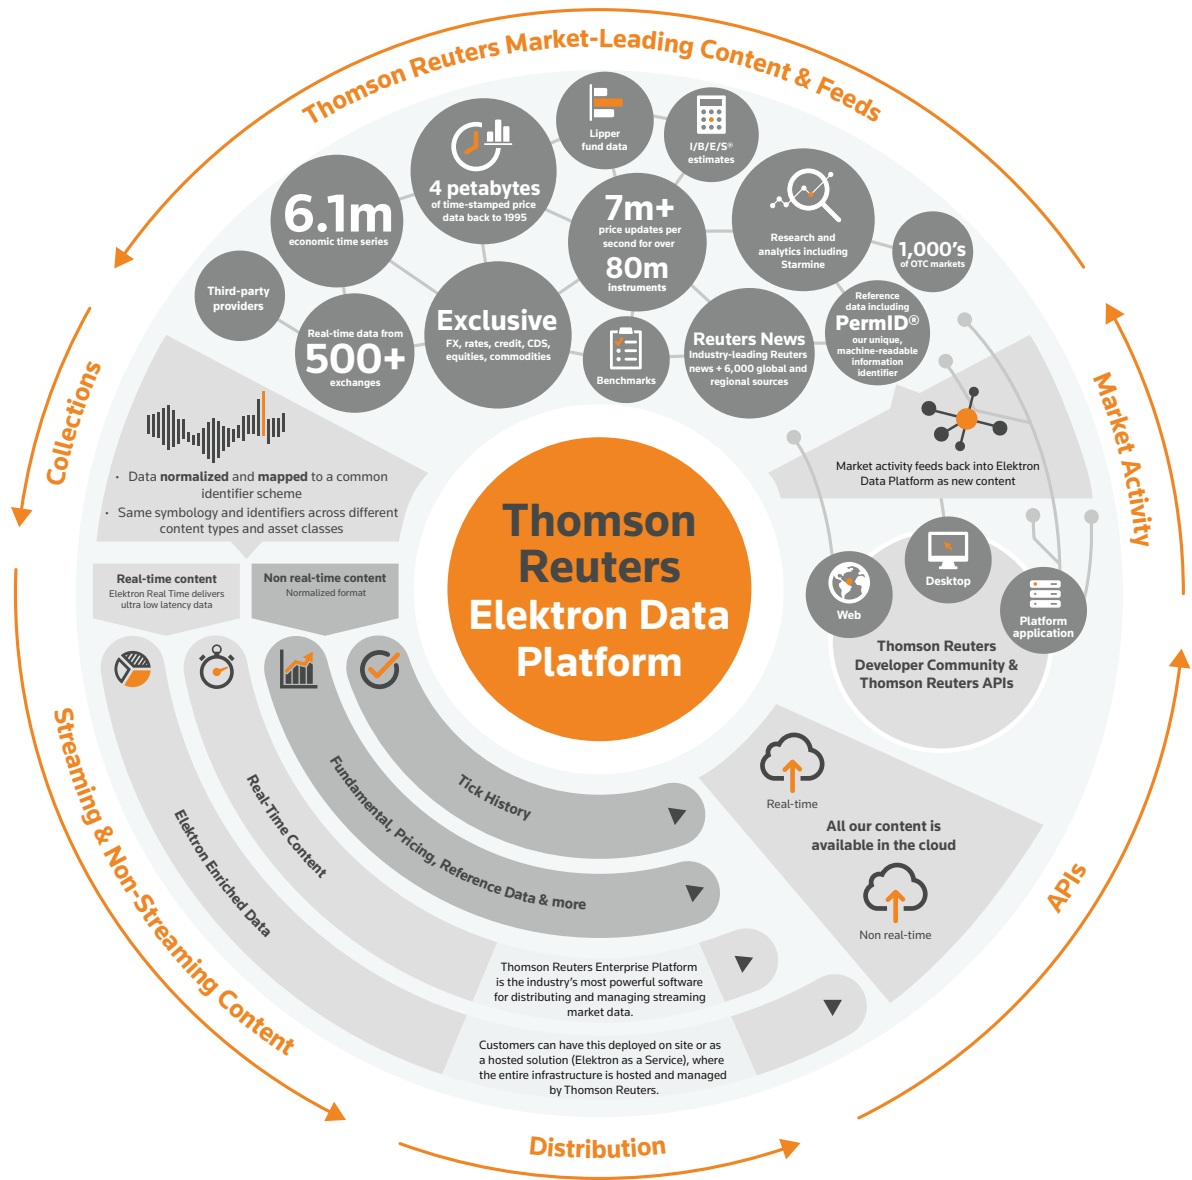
Thomson Reuters Market-Leading Content & Feeds

Lipper fund data

I/B/E/S® estimates

4 petabytes of time-stamped price data back to 1995

6.1m economic time series

7m+ price updates per second for over 80m instruments

Research and analytics including Starmine

1,000's of OTC markets

Third-party providers

Real-time data from 500+ exchanges

Exclusive FX, rates, credit, CDS, equities, commodities

Benchmarks

Reuters News Industry-leading Reuters news + 6,000 global and regional sources

Reference data including PermID® our unique, machine-readable information identifier

Collections

Market Activity

· Data normalized and mapped to a common identifier scheme

· Same symbology and identifiers across different content types and asset classes

Market activity feeds back into Elektron Data Platform as new content

Thomson Reuters Elektron Data Platform

Real-time content
Elektron Real Time delivers ultra low latency data

Non real-time content
Normalized format

Web

Desktop

Platform application

Thomson Reuters Developer Community & Thomson Reuters APIs

Tick History

Fundamental, Pricing, Reference Data & more

Real-Time Content

Elektron Enriched Data

Real-time

All our content is available in the cloud

Non real-time

APIs

Streaming & Non-Streaming Content

Thomson Reuters Enterprise Platform is the industry's most powerful software for distributing and managing streaming market data.

Customers can have this deployed on site or as a hosted solution (Elektron as a Service), where the entire infrastructure is hosted and managed by Thomson Reuters.

Distribution